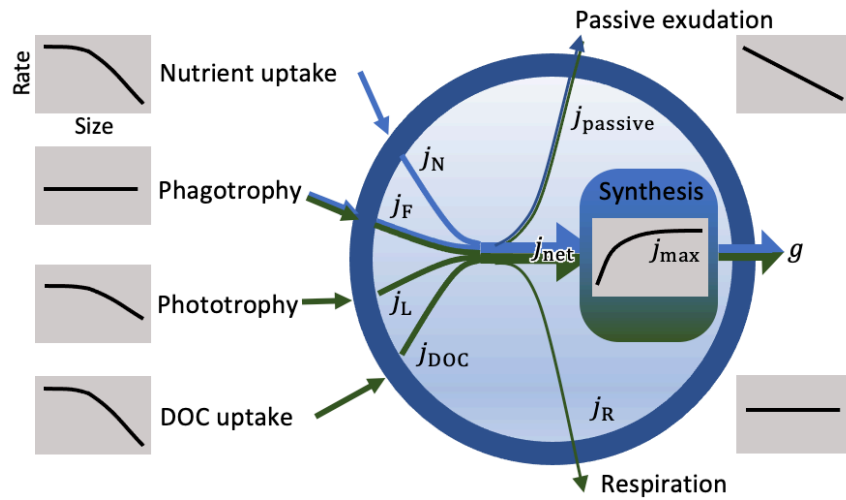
Rate
Size
Nutrient uptake
Phagotrophy
Phototrophy
DOC uptake
Passive exudation
$j_{\text{passive}}$
$j_{\text{N}}$
$j_{\text{F}}$
$j_{\text{L}}$
$j_{\text{DOC}}$
$j_{\text{net}}$
Synthesis
$j_{\max}$
$g$
$j_{\text{R}}$
Respiration